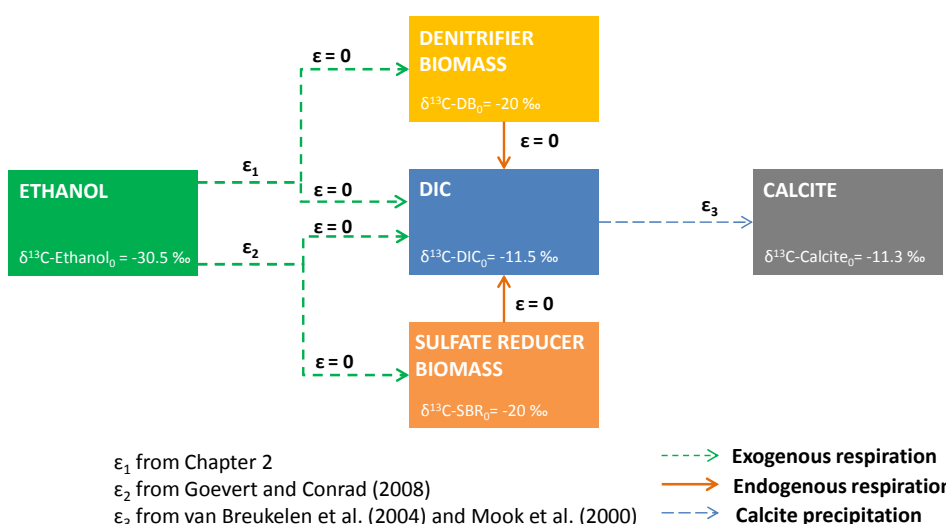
DENITRIFIER BIOMASS

$\delta^{13}$C-DB$_0$= -20 ‰

ε = 0

ε = 0

ETHANOL

$\delta^{13}$C-Ethanol$_0$ = -30.5 ‰

$\varepsilon_1$

ε = 0

$\varepsilon_2$

ε = 0

DIC

$\delta^{13}$C-DIC$_0$= -11.5 ‰

$\varepsilon_3$

CALCITE

$\delta^{13}$C-Calcite$_0$= -11.3 ‰

ε = 0

ε = 0

SULFATE REDUCER BIOMASS

$\delta^{13}$C-SBR$_0$= -20 ‰

$\varepsilon_1$ from Chapter 2

$\varepsilon_2$ from Goevert and Conrad (2008)

$\varepsilon_3$ from van Breukelen et al. (2004) and Mook et al. (2000)

Exogenous respiration

Endogenous respiratio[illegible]

Calcite precipitation